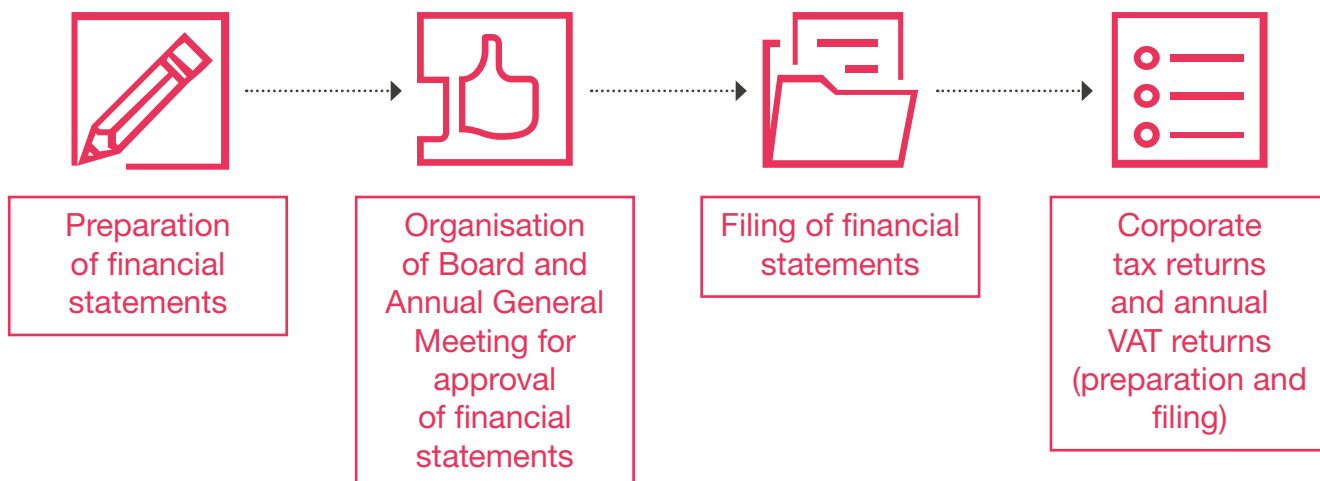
Preparation of financial statements

Organisation of Board and Annual General Meeting for approval of financial statements

Filing of financial statements

Corporate tax returns and annual VAT returns (preparation and filing)